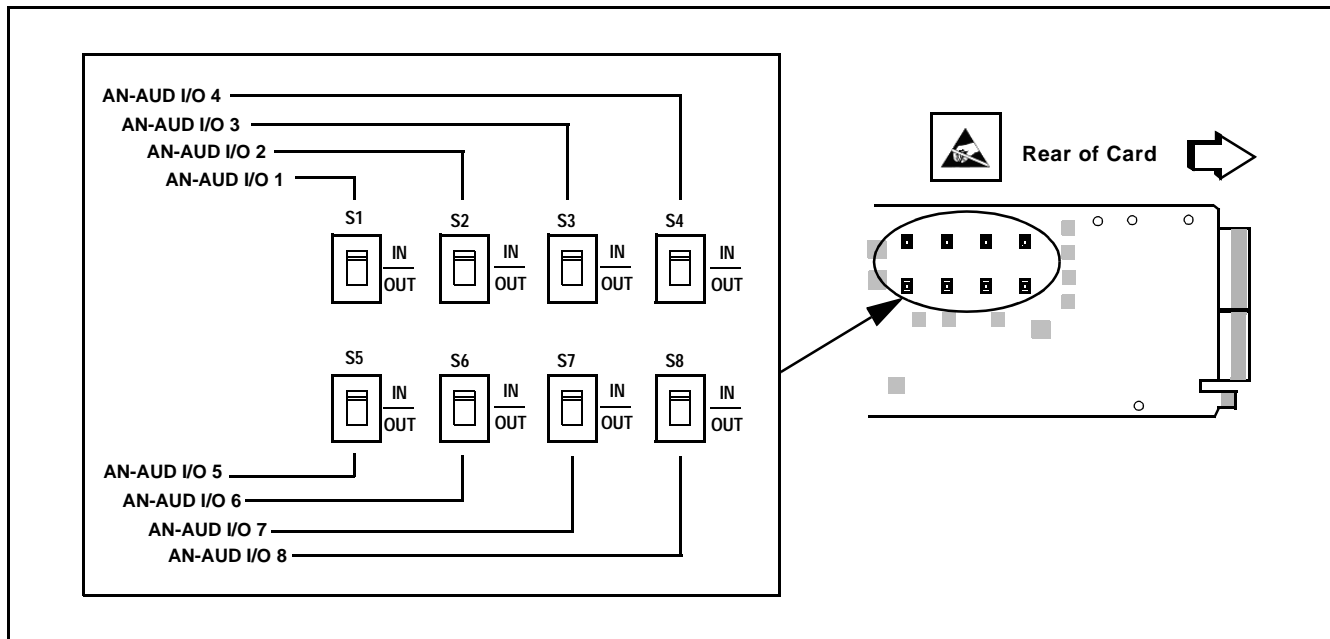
AN-AUD I/O 4
AN-AUD I/O 3
AN-AUD I/O 2
AN-AUD I/O 1

S1
IN
OUT

S2
IN
OUT

S3
IN
OUT

S4
IN
OUT

S5
IN
OUT

S6
IN
OUT

S7
IN
OUT

S8
IN
OUT

AN-AUD I/O 5
AN-AUD I/O 6
AN-AUD I/O 7
AN-AUD I/O 8

Rear of Card